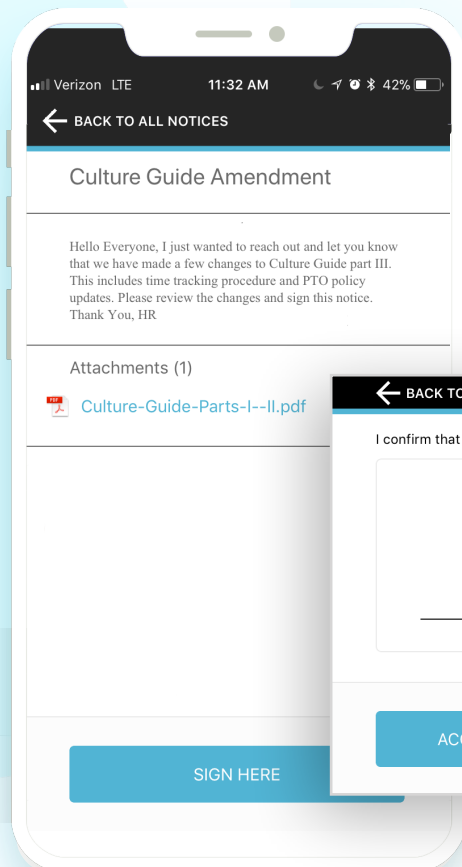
Verizon LTE 11:32 AM 42%

BACK TO ALL NOTICES

Culture Guide Amendment

Hello Everyone, I just wanted to reach out and let you know that we have made a few changes to Culture Guide part III. This includes time tracking procedure and PTO policy updates. Please review the changes and sign this notice. Thank You, HR

Attachments (1)

PDF Culture-Guide-Parts-I--II.pdf

SIGN HERE

BACK TO

I confirm that

ACC